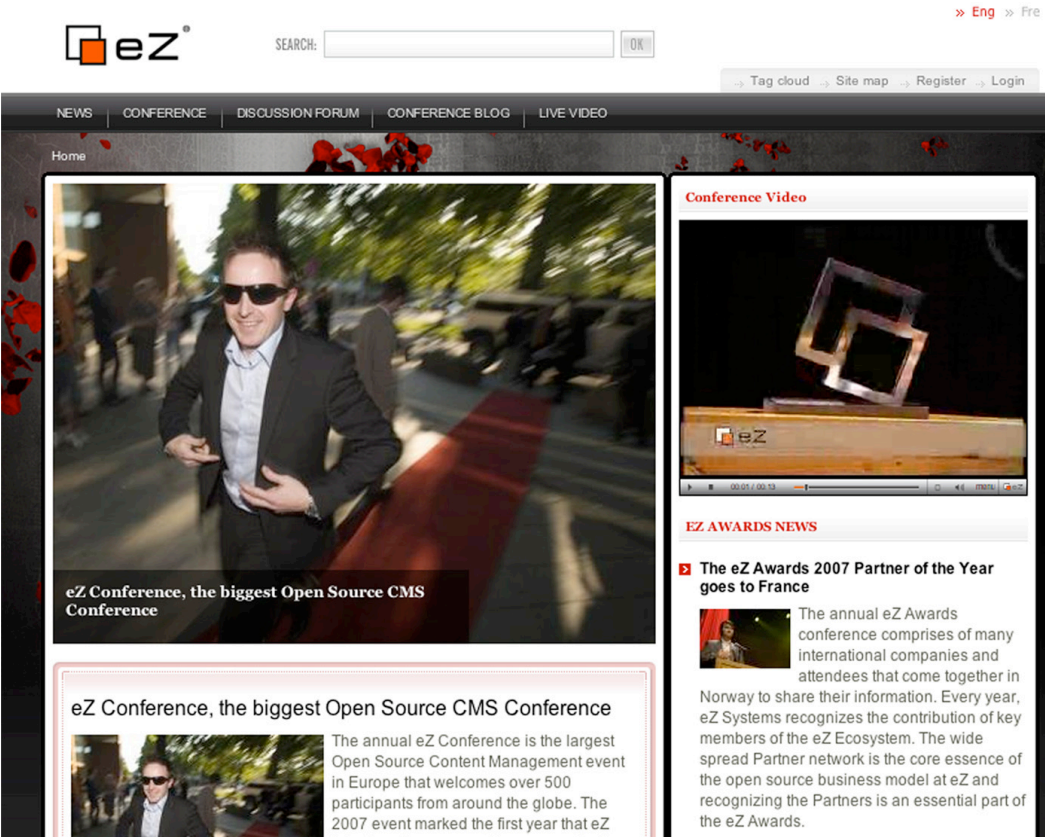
eZ®

SEARCH: OK

» Eng » Fre

Tag cloud Site map Register Login

NEWS CONFERENCE DISCUSSION FORUM CONFERENCE BLOG LIVE VIDEO

Home

eZ Conference, the biggest Open Source CMS Conference

Conference Video

eZ

00:01 / 00:13

EZ AWARDS NEWS

The eZ Awards 2007 Partner of the Year goes to France

The annual eZ Awards conference comprises of many international companies and attendees that come together in Norway to share their information. Every year, eZ Systems recognizes the contribution of key members of the eZ Ecosystem. The wide spread Partner network is the core essence of the open source business model at eZ and recognizing the Partners is an essential part of the eZ Awards.

eZ Conference, the biggest Open Source CMS Conference

The annual eZ Conference is the largest Open Source Content Management event in Europe that welcomes over 500 participants from around the globe. The 2007 event marked the first year that eZ